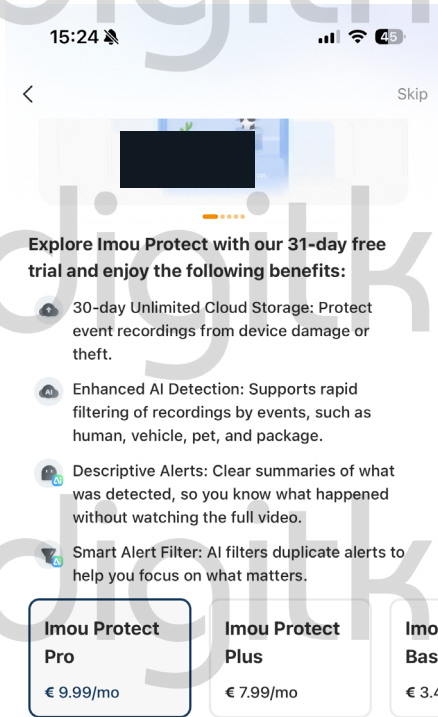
15:24 45

Skip

Explore Imou Protect with our 31-day free trial and enjoy the following benefits:

30-day Unlimited Cloud Storage: Protect event recordings from device damage or theft.

AI Enhanced AI Detection: Supports rapid filtering of recordings by events, such as human, vehicle, pet, and package.

Descriptive Alerts: Clear summaries of what was detected, so you know what happened without watching the full video.

Smart Alert Filter: AI filters duplicate alerts to help you focus on what matters.

| Imou Protect Pro | Imou Protect Plus | Imo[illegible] Bas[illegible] |
|---|---|---|
| € 9.99/mo | € 7.99/mo | € 3.4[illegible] |

digitk
digitk
digitk